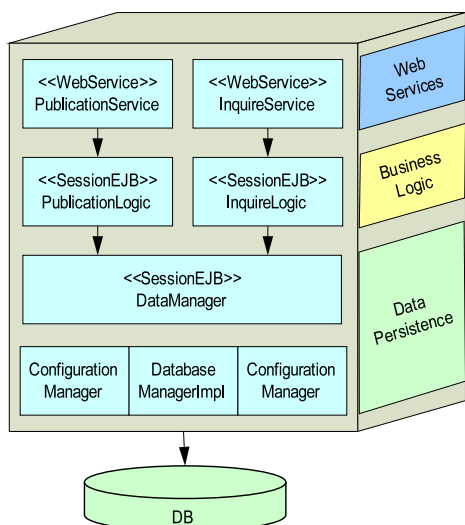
<<WebService>>
PublicationService

<<WebService>>
InquireService

<<SessionEJB>>
PublicationLogic

<<SessionEJB>>
InquireLogic

<<SessionEJB>>
DataManager

Configuration Manager

Database ManagerImpl

Configuration Manager

Web Services

Business Logic

Data Persistence

DB